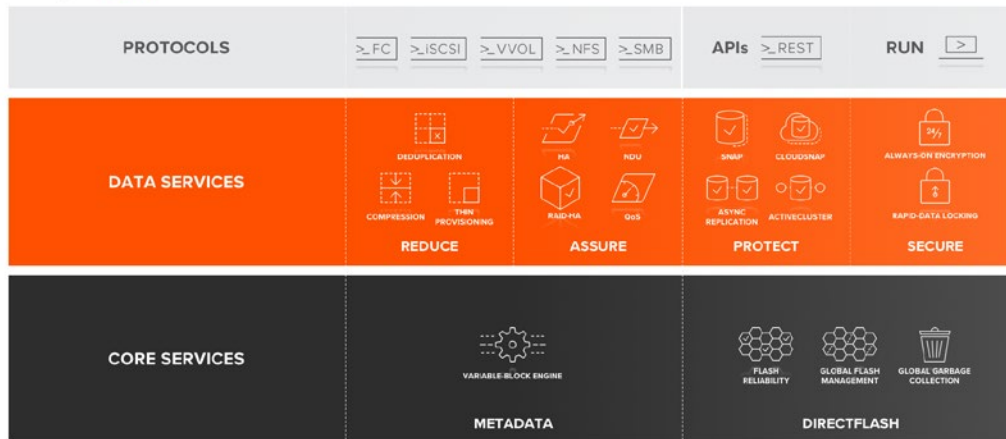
PROTOCOLS

>_FC >_iSCSI >_VVOL >_NFS >_SMB

APIs >_REST

RUN >

DATA SERVICES

DEDUPLICATION

COMPRESSION

THIN PROVISIONING

REDUCE

HA

NDU

RAID-HA

QoS

ASSURE

SNAP

CLOUDSNAP

ASYNC REPLICATION

ACTIVECLUSTER

PROTECT

24/7

ALWAYS-ON ENCRYPTION

RAPID-DATA LOCKING

SECURE

CORE SERVICES

VARIABLE-BLOCK ENGINE

METADATA

FLASH RELIABILITY

GLOBAL FLASH MANAGEMENT

GLOBAL GARBAGE COLLECTION

DIRECTFLASH